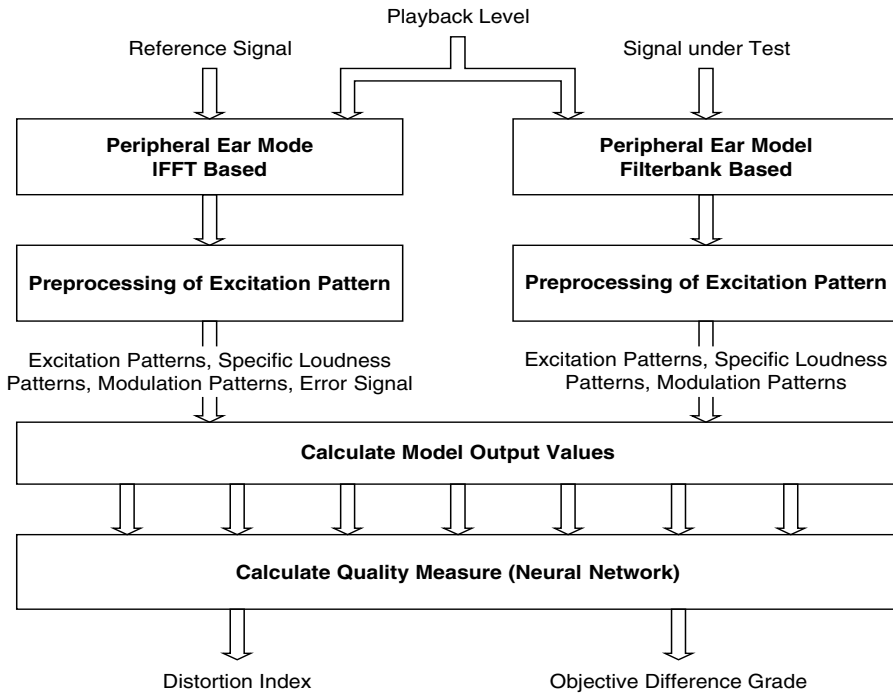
Playback Level

Reference Signal

Signal under Test

Peripheral Ear Mode
IFFT Based

Peripheral Ear Model
Filterbank Based

Preprocessing of Excitation Pattern

Preprocessing of Excitation Pattern

Excitation Patterns, Specific Loudness Patterns, Modulation Patterns, Error Signal

Excitation Patterns, Specific Loudness Patterns, Modulation Patterns

Calculate Model Output Values

Calculate Quality Measure (Neural Network)

Distortion Index

Objective Difference Grade